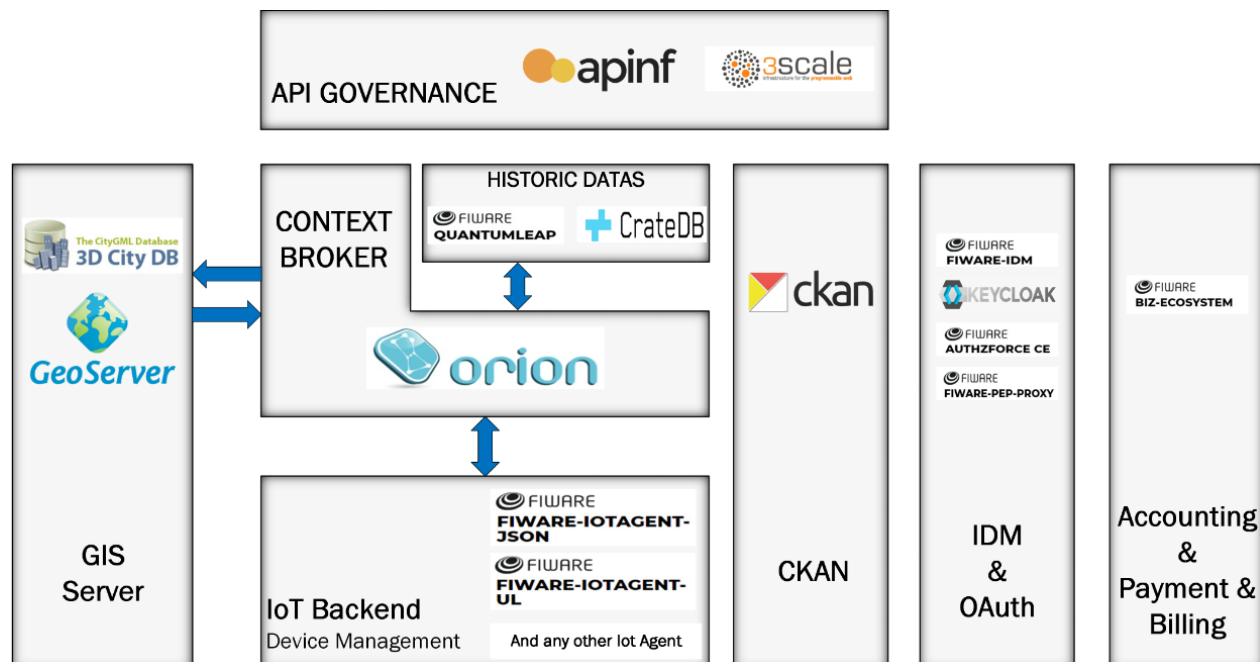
API GOVERNANCE

apinf

3scale
infrastructure for the programmable web

The CityGML Database
3D City DB

GeoServer

GIS
Server

CONTEXT
BROKER

HISTORIC DATAS

FIWARE
QUANTUMLEAP

CrateDB

orion

FIWARE
FIWARE-IOTAGENT-JSON

FIWARE
FIWARE-IOTAGENT-UL

And any other Iot Agent

IoT Backend
Device Management

ckan

CKAN

FIWARE
FIWARE-IDM

KEYCLOAK

FIWARE
AUTHZFORCE CE

FIWARE
FIWARE-PEP-PROXY

IDM
&
OAuth

FIWARE
BIZ-ECOSYSTEM

Accounting
&
Payment &
Billing